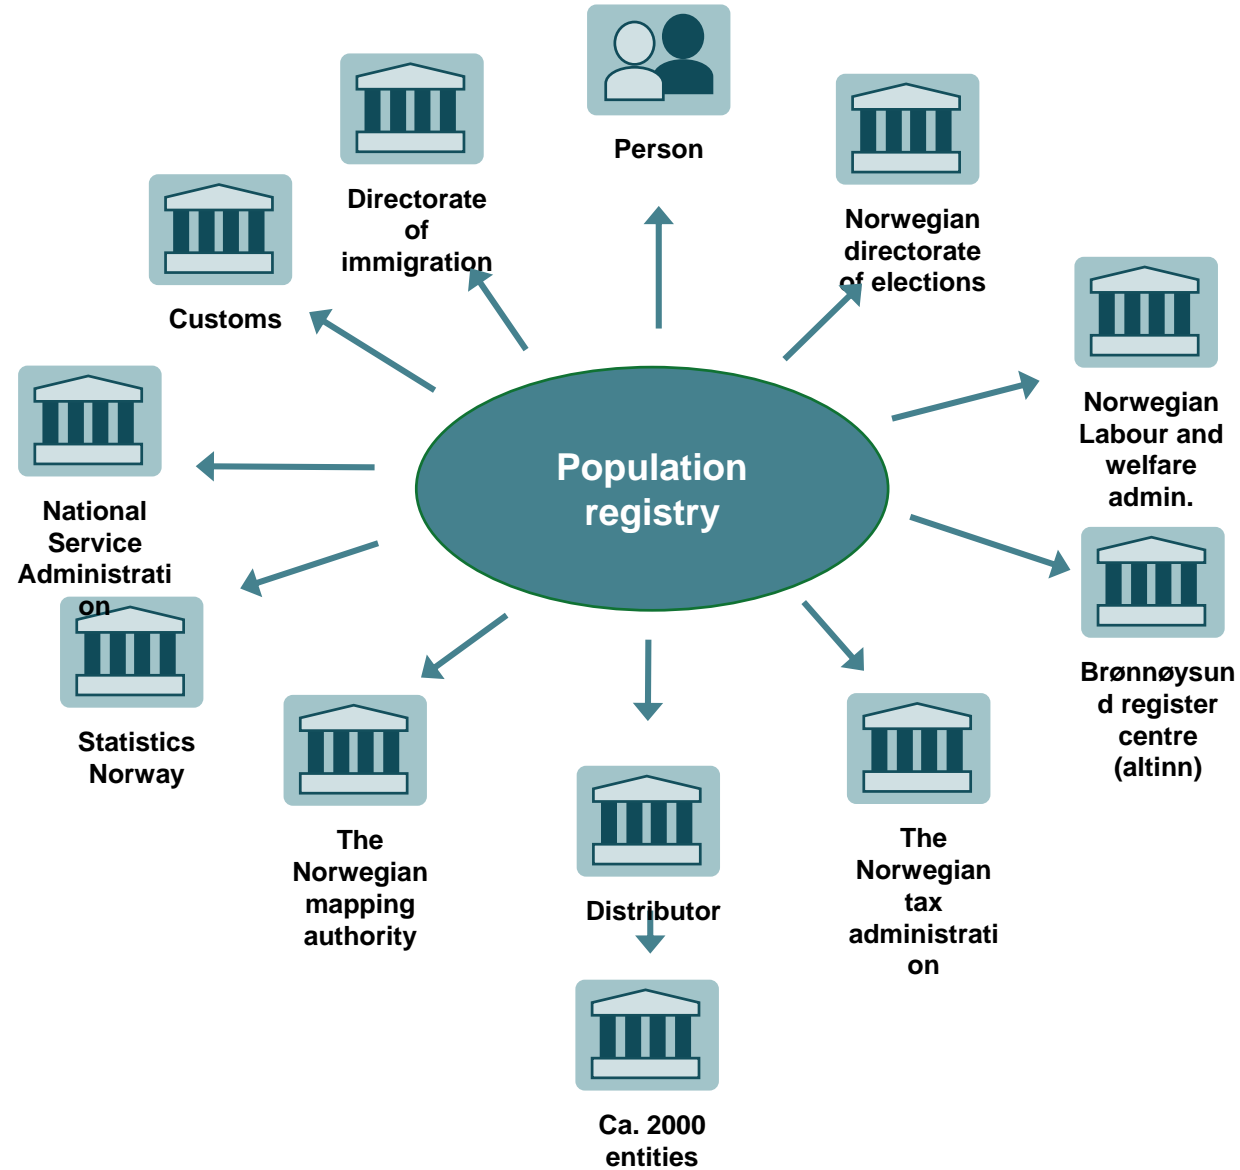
Person

Directorate of immigration

Norwegian directorate of elections

Customs

Norwegian Labour and welfare admin.

Population registry

National Service Administration

Brønnøysund register centre (altinn)

Statistics Norway

The Norwegian mapping authority

Distributor

The Norwegian tax administration

Ca. 2000 entities